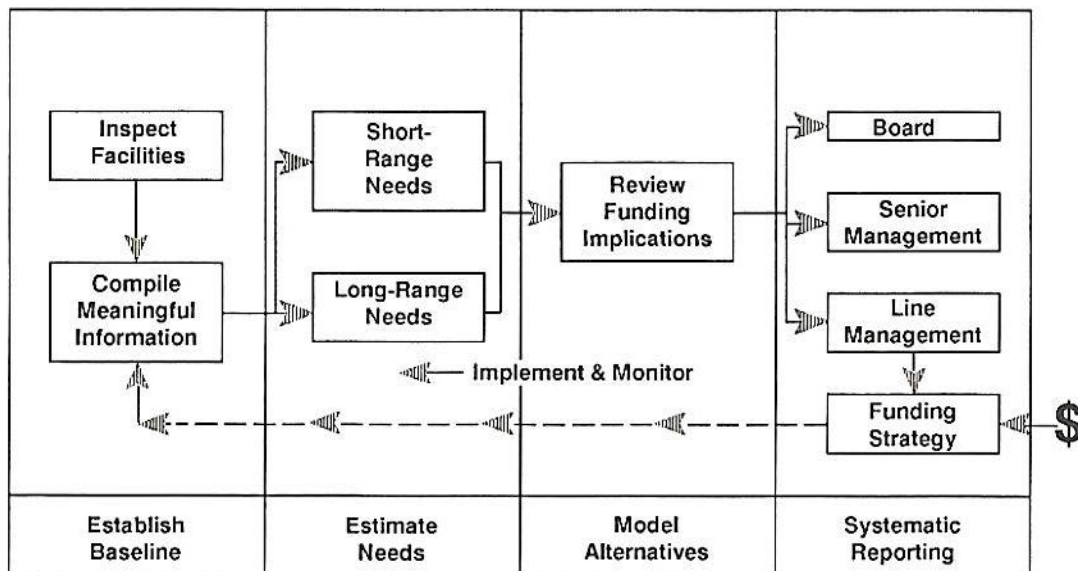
Inspect Facilities

Compile Meaningful Information

Short-Range Needs

Long-Range Needs

Review Funding Implications

Board

Senior Management

Line Management

Funding Strategy

$

Implement & Monitor

Establish Baseline

Estimate Needs

Model Alternatives

Systematic Reporting